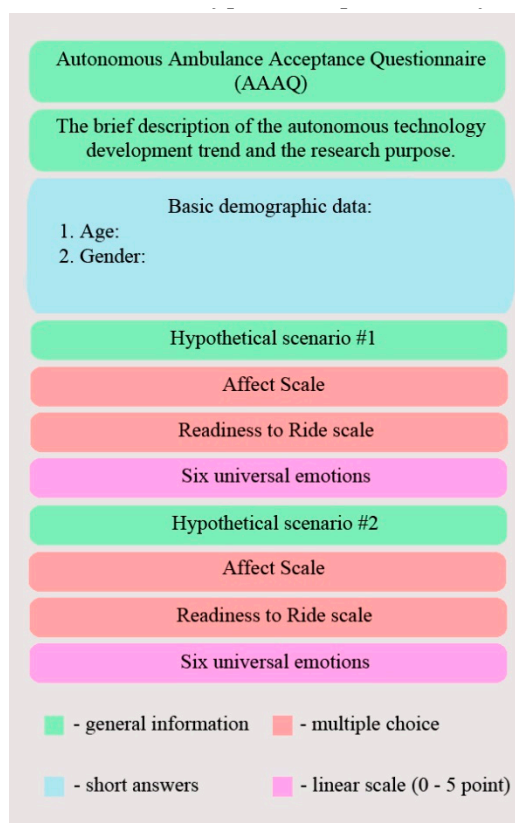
Autonomous Ambulance Acceptance Questionnaire (AAAQ)

The brief description of the autonomous technology development trend and the research purpose.

Basic demographic data:
1. Age:
2. Gender:

Hypothetical scenario #1

Affect Scale

Readiness to Ride scale

Six universal emotions

Hypothetical scenario #2

Affect Scale

Readiness to Ride scale

Six universal emotions

- general information
- multiple choice
- short answers
- linear scale (0 - 5 point)